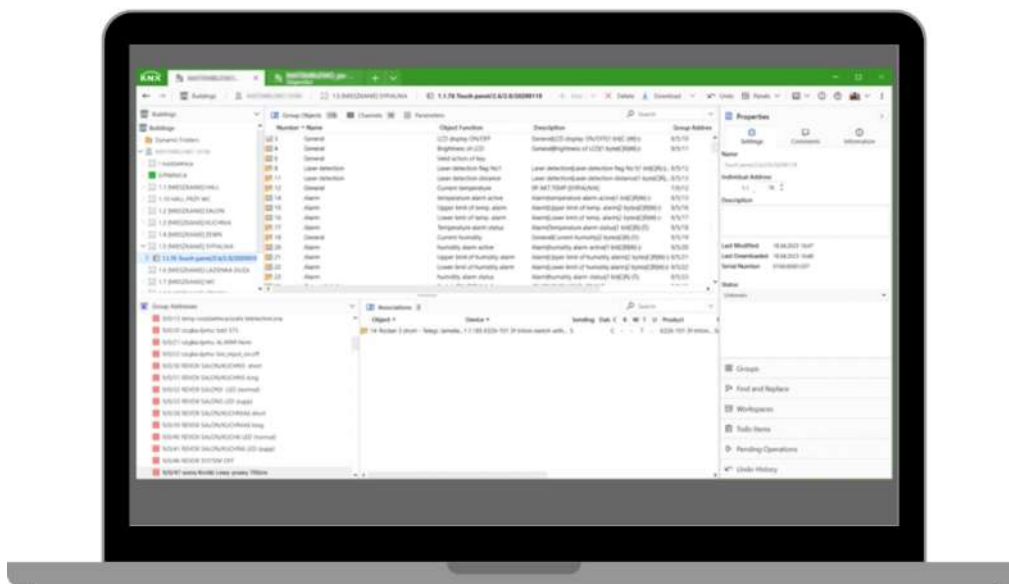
KNX

Buildings

Group Objects  Channels  Parameters

Number  Name  Object Function  Description  Group Address

General  LCD display ON/OFF
General  Brightness of LCD
General  Valid action of key
Laser detection  Laser detection flag No1
Laser detection  Laser detection distance
General  Current temperature
Alarm  Temperature alarm active
Alarm  Upper limit of temp. alarm
Alarm  Lower limit of temp. alarm
Alarm  Temperature alarm status
General  Current humidity
Alarm  Humidity alarm active
Alarm  Upper limit of humidity alarm
Alarm  Lower limit of humidity alarm
Alarm  Humidity alarm status

Properties

Settings  Comments  Information

Name

Individual Address

Description

Last Modified
Last Downloaded
Serial Number

Status

Group Addresses

Associations

Object  Device  Sending  Product

Groups
Find and Replace
Workspaces
Todo Items
Pending Operations
Undo History